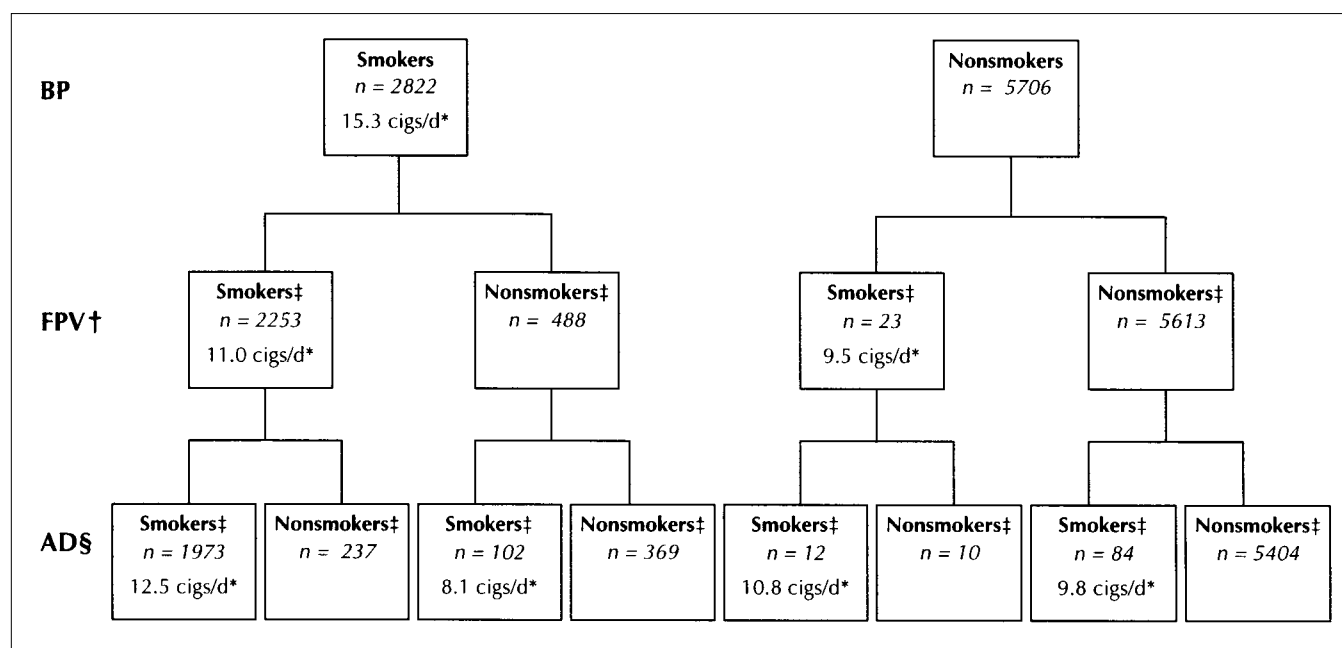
BP

Smokers
$n = 2822$
15.3 cigs/d*

Nonsmokers
$n = 5706$

FPV†

Smokers‡
$n = 2253$
11.0 cigs/d*

Nonsmokers‡
$n = 488$

Smokers‡
$n = 23$
9.5 cigs/d*

Nonsmokers‡
$n = 5613$

AD§

Smokers‡
$n = 1973$
12.5 cigs/d*

Nonsmokers‡
$n = 237$

Smokers‡
$n = 102$
8.1 cigs/d*

Nonsmokers‡
$n = 369$

Smokers‡
$n = 12$
10.8 cigs/d*

Nonsmokers‡
$n = 10$

Smokers‡
$n = 84$
9.8 cigs/d*

Nonsmokers‡
$n = 5404$